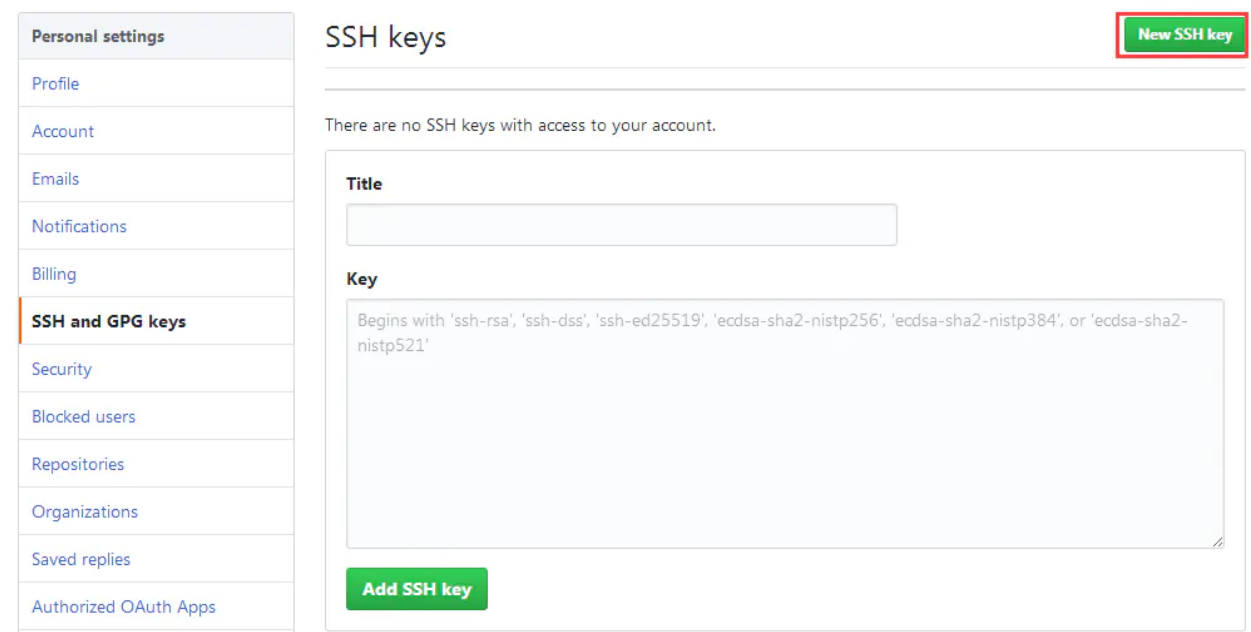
Personal settings
Profile
Account
Emails
Notifications
Billing
SSH and GPG keys
Security
Blocked users
Repositories
Organizations
Saved replies
Authorized OAuth Apps

SSH keys

New SSH key

There are no SSH keys with access to your account.

Title

Key

Begins with 'ssh-rsa', 'ssh-dss', 'ssh-ed25519', 'ecdsa-sha2-nistp256', 'ecdsa-sha2-nistp384', or 'ecdsa-sha2-nistp521'

Add SSH key